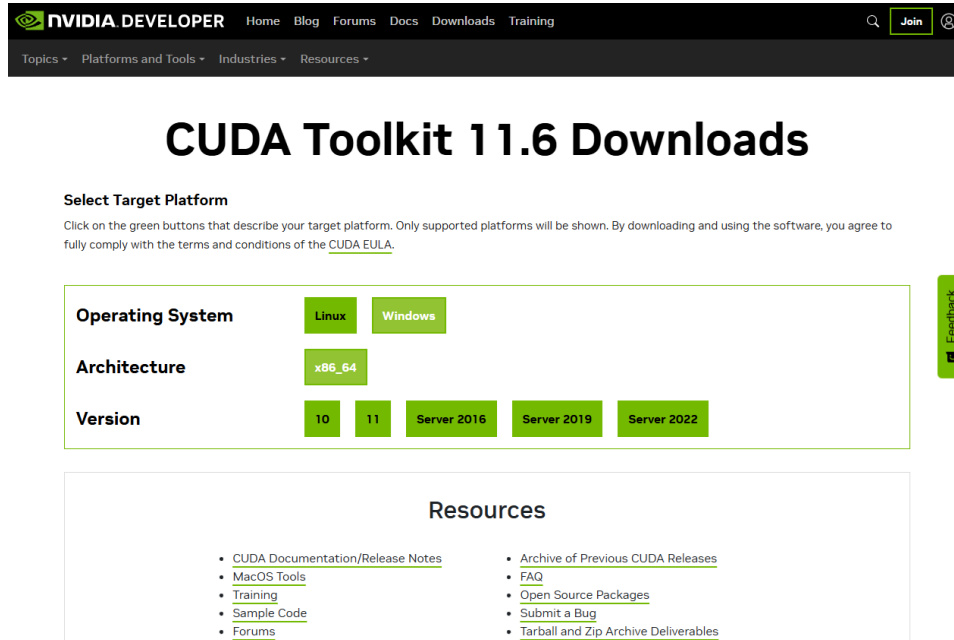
NVIDIA DEVELOPER Home Blog Forums Docs Downloads Training

Join

Topics Platforms and Tools Industries Resources

CUDA Toolkit 11.6 Downloads

Select Target Platform

Click on the green buttons that describe your target platform. Only supported platforms will be shown. By downloading and using the software, you agree to fully comply with the terms and conditions of the CUDA EULA.

Operating System Linux Windows

Architecture x86_64

Version 10 11 Server 2016 Server 2019 Server 2022

Feedback

Resources

- CUDA Documentation/Release Notes
- MacOS Tools
- Training
- Sample Code
- Forums

- Archive of Previous CUDA Releases
- FAQ
- Open Source Packages
- Submit a Bug
- Tarball and Zip Archive Deliverables